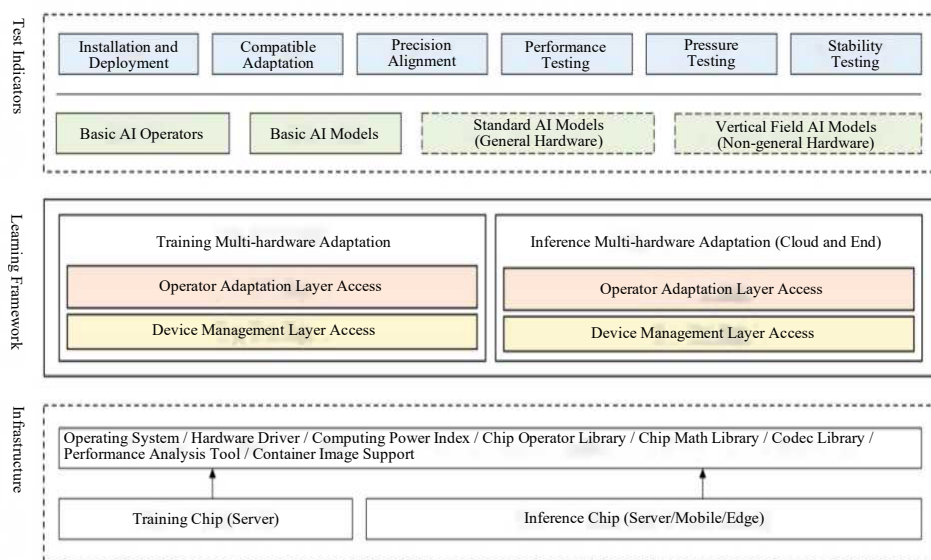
Test Indicators

Installation and Deployment

Compatible Adaptation

Precision Alignment

Performance Testing

Pressure Testing

Stability Testing

Basic AI Operators

Basic AI Models

Standard AI Models (General Hardware)

Vertical Field AI Models (Non-general Hardware)

Learning Framework

Training Multi-hardware Adaptation

Operator Adaptation Layer Access

Device Management Layer Access

Inference Multi-hardware Adaptation (Cloud and End)

Operator Adaptation Layer Access

Device Management Layer Access

Infrastructure

Operating System / Hardware Driver / Computing Power Index / Chip Operator Library / Chip Math Library / Codec Library / Performance Analysis Tool / Container Image Support

Training Chip (Server)

Inference Chip (Server/Mobile/Edge)